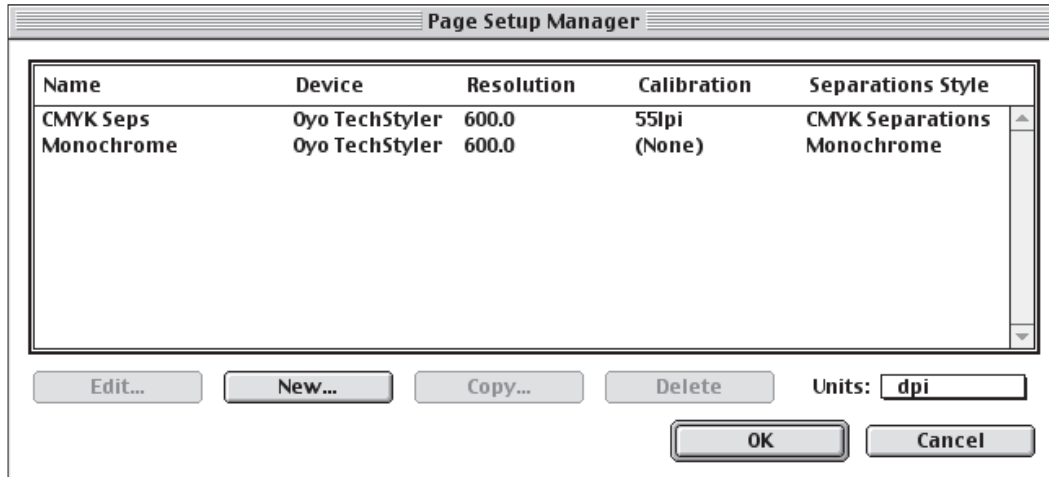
Page Setup Manager

| Name | Device | Resolution | Calibration | Separations Style |
|---|---|---|---|---|
| CMYK Seps | Oyo TechStyler | 600.0 | 55lpi | CMYK Separations |
| Monochrome | Oyo TechStyler | 600.0 | (None) | Monochrome |

Edit... New... Copy... Delete Units: dpi

OK Cancel